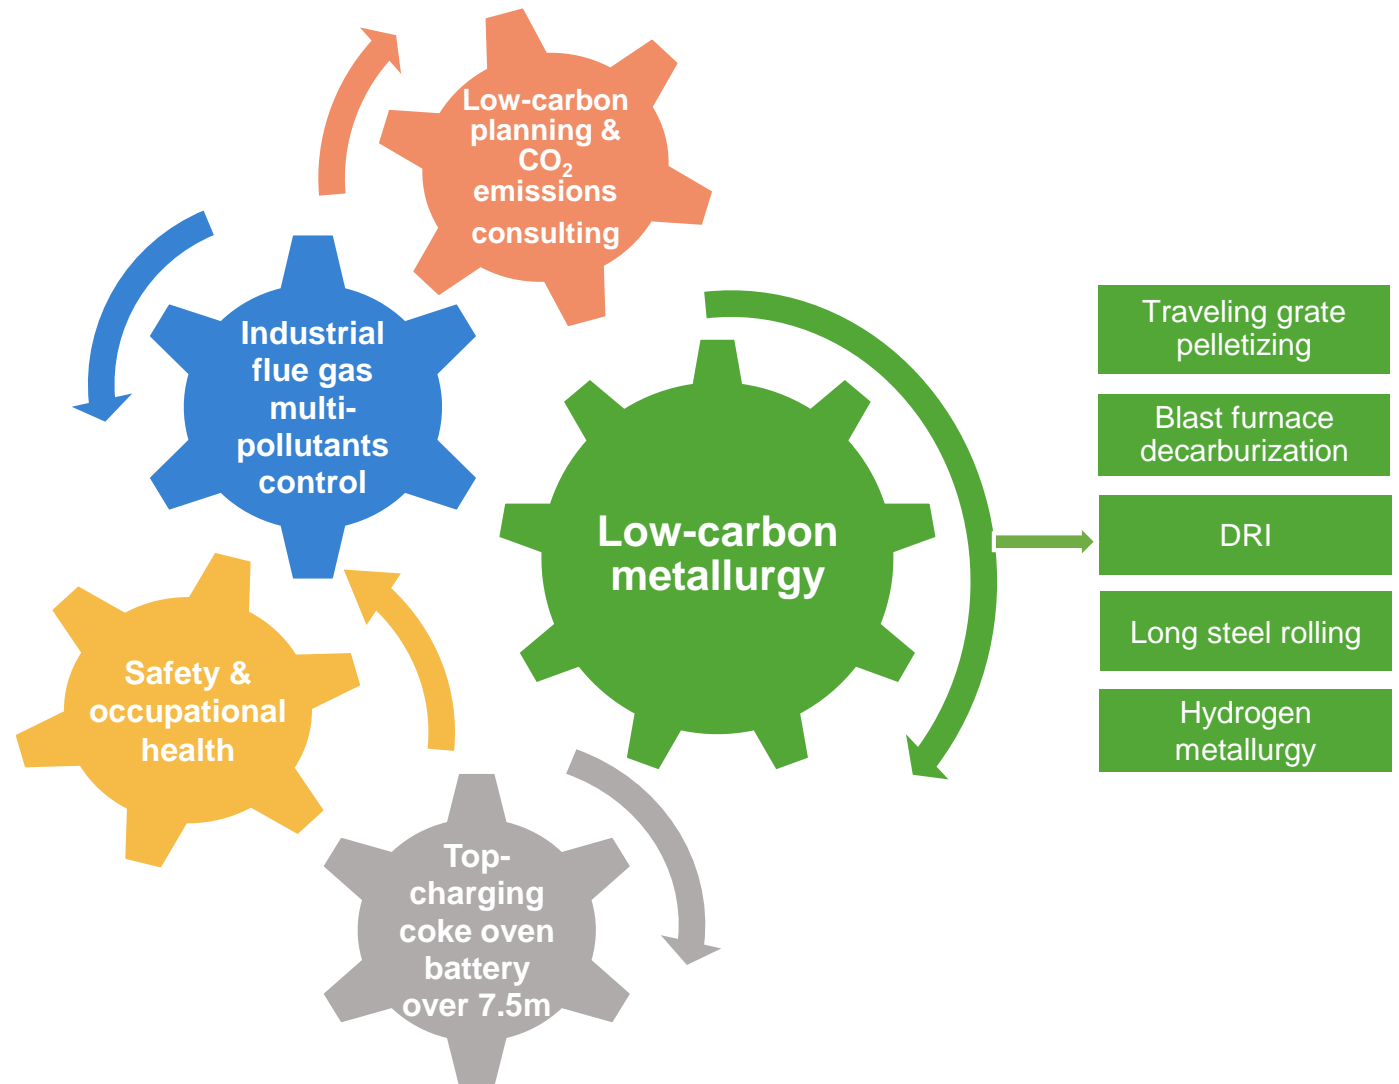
Low-carbon planning & $CO_2$ emissions consulting

Industrial flue gas multi-pollutants control

Low-carbon metallurgy

Safety & occupational health

Top-charging coke oven battery over 7.5m

Traveling grate pelletizing

Blast furnace decarburization

DRI

Long steel rolling

Hydrogen metallurgy